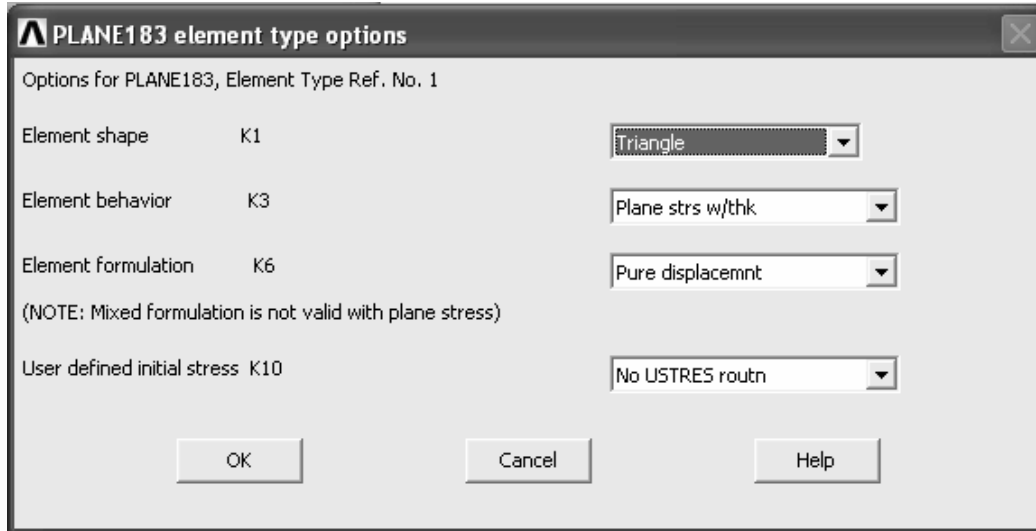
PLANE183 element type options

Options for PLANE183, Element Type Ref. No. 1

Element shape K1 Triangle

Element behavior K3 Plane strs w/thk

Element formulation K6 Pure displacemnt

(NOTE: Mixed formulation is not valid with plane stress)

User defined initial stress K10 No USTRES routn

OK Cancel Help